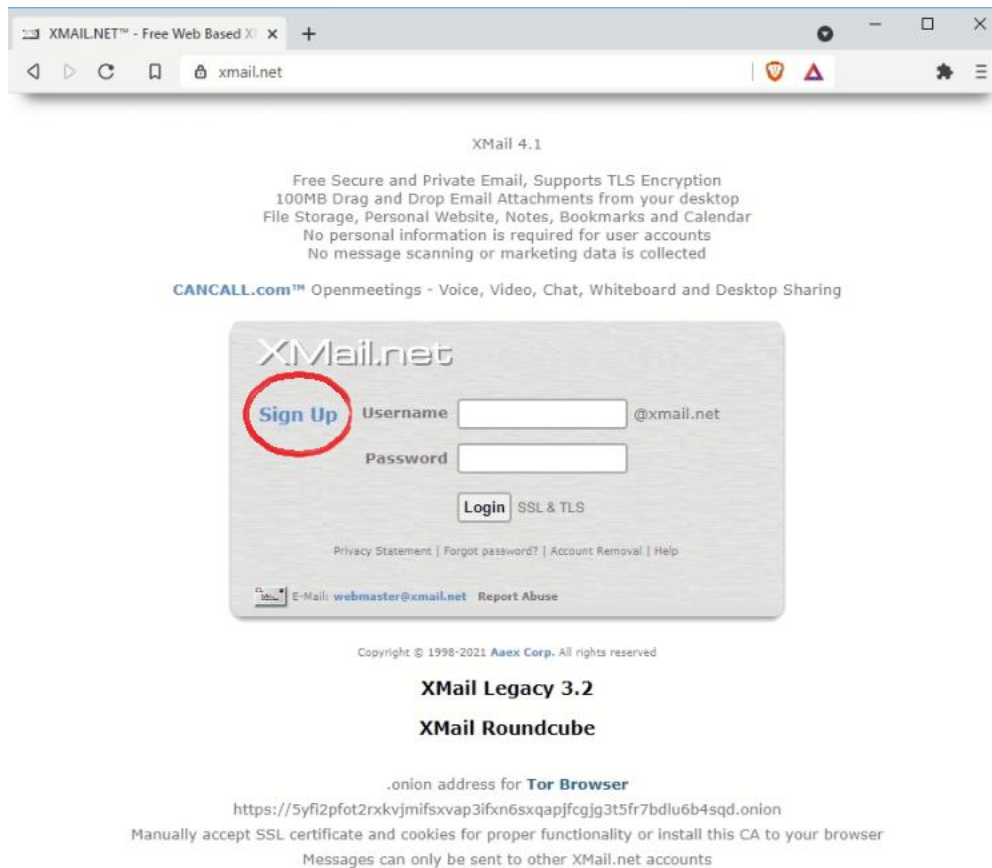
XMAIL.NET™ - Free Web Based X ×
+

xmail.net

XMail 4.1

Free Secure and Private Email, Supports TLS Encryption
100MB Drag and Drop Email Attachments from your desktop
File Storage, Personal Website, Notes, Bookmarks and Calendar
No personal information is required for user accounts
No message scanning or marketing data is collected

CANCALL.com™ Openmeetings - Voice, Video, Chat, Whiteboard and Desktop Sharing

XMail.net

Sign Up Username @xmail.net

Password

Login SSL & TLS

Privacy Statement | Forgot password? | Account Removal | Help

E-Mail: webmaster@xmail.net Report Abuse

Copyright © 1998-2021 Aaex Corp. All rights reserved

XMail Legacy 3.2

XMail Roundcube

.onion address for Tor Browser
https://5yfi2pfot2rxkvjmifsxvap3ifxn6sxqapjfcgjg3t5fr7bdlu6b4sqd.onion
Manually accept SSL certificate and cookies for proper functionality or install this CA to your browser
Messages can only be sent to other XMail.net accounts